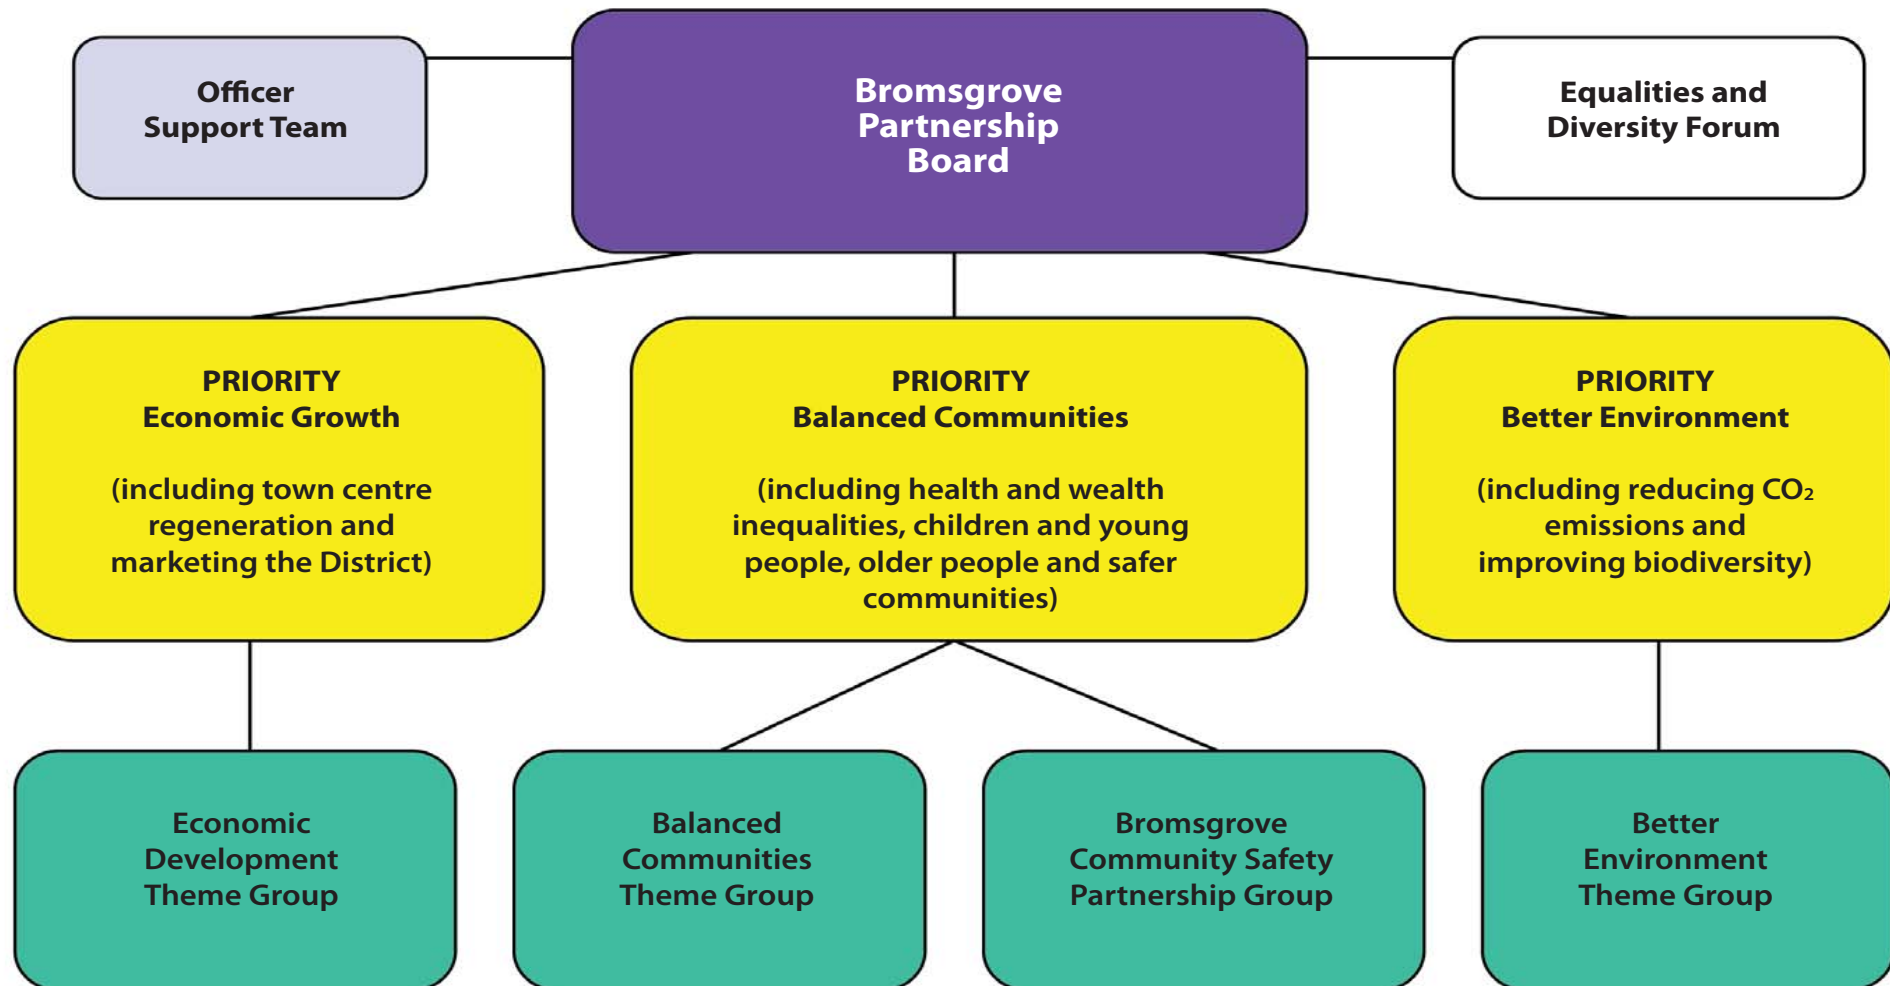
Officer Support Team

Bromsgrove Partnership Board

Equalities and Diversity Forum

PRIORITY
Economic Growth

(including town centre regeneration and marketing the District)

PRIORITY
Balanced Communities

(including health and wealth inequalities, children and young people, older people and safer communities)

PRIORITY
Better Environment

(including reducing $CO_2$ emissions and improving biodiversity)

Economic Development Theme Group

Balanced Communities Theme Group

Bromsgrove Community Safety Partnership Group

Better Environment Theme Group